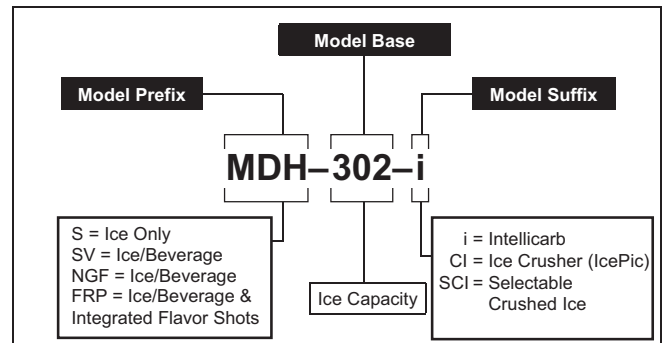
Model Base

Model Prefix

Model Suffix

MDH–302–i

S = Ice Only
SV = Ice/Beverage
NGF = Ice/Beverage
FRP = Ice/Beverage & Integrated Flavor Shots

Ice Capacity

i = Intellicarb
CI = Ice Crusher (IcePic)
SCI = Selectable Crushed Ice